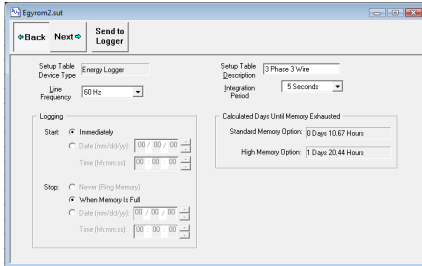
Egyrom2.sut

Back Next Send to Logger

Setup Table Device Type Energy Logger

Line Frequency 60 Hz

Setup Table Description 3 Phase 3 Wire

Integration Period 5 Seconds

Logging

Start: Immediately

Date (mm/dd/yy): 00 / 00 / 00

Time (hh:mm:ss): 00 : 00 : 00

Stop: Never (Ring Memory)

When Memory Is Full

Date (mm/dd/yy): 00 / 00 / 00

Time (hh:mm:ss): 00 : 00 : 00

Calculated Days Until Memory Exhausted

Standard Memory Option: 0 Days 10.67 Hours

High Memory Option: 1 Days 20.44 Hours